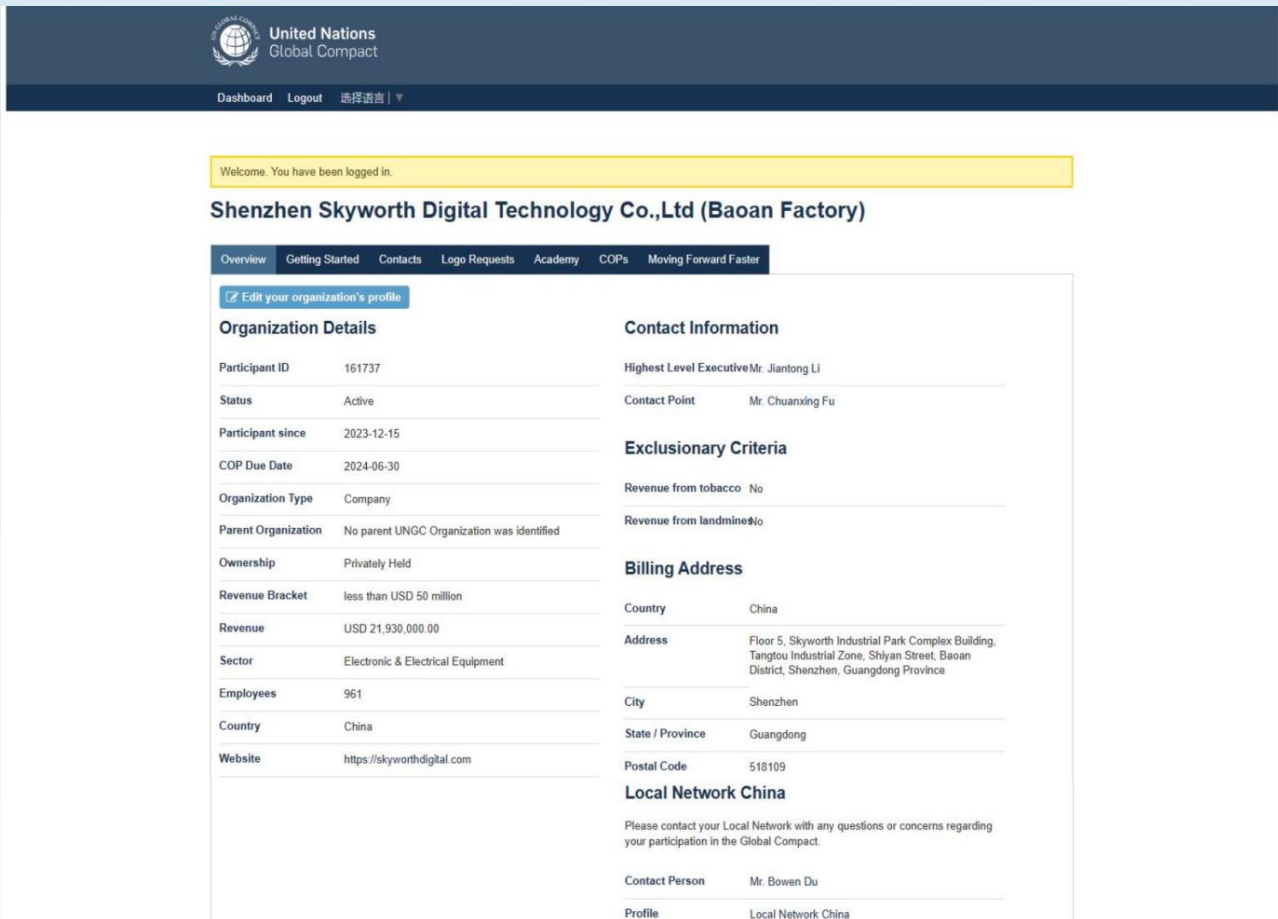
United Nations
Global Compact

Dashboard Logout 选择语言 | ▼

Welcome. You have been logged in.

Shenzhen Skyworth Digital Technology Co.,Ltd (Baoan Factory)

Overview Getting Started Contacts Logo Requests Academy COPs Moving Forward Faster

Edit your organization's profile

Organization Details

| | |
|---|---|
| Participant ID | 161737 |
| Status | Active |
| Participant since | 2023-12-15 |
| COP Due Date | 2024-06-30 |
| Organization Type | Company |
| Parent Organization | No parent UNGC Organization was identified |
| Ownership | Privately Held |
| Revenue Bracket | less than USD 50 million |
| Revenue | USD 21,930,000.00 |
| Sector | Electronic & Electrical Equipment |
| Employees | 961 |
| Country | China |
| Website | https://skyworthdigital.com |

Contact Information

| | |
|---|---|
| Highest Level Executive | Mr. Jiantong Li |
| Contact Point | Mr. Chuanxing Fu |

Exclusionary Criteria

| | |
|---|---|
| Revenue from tobacco | No |
| Revenue from landmines | No |

Billing Address

| | |
|---|---|
| Country | China |
| Address | Floor 5, Skyworth Industrial Park Complex Building, Tangtou Industrial Zone, Shiyan Street, Baoan District, Shenzhen, Guangdong Province |
| City | Shenzhen |
| State / Province | Guangdong |
| Postal Code | 518109 |

Local Network China

Please contact your Local Network with any questions or concerns regarding your participation in the Global Compact.

| | |
|---|---|
| Contact Person | Mr. Bowen Du |
| Profile | Local Network China |